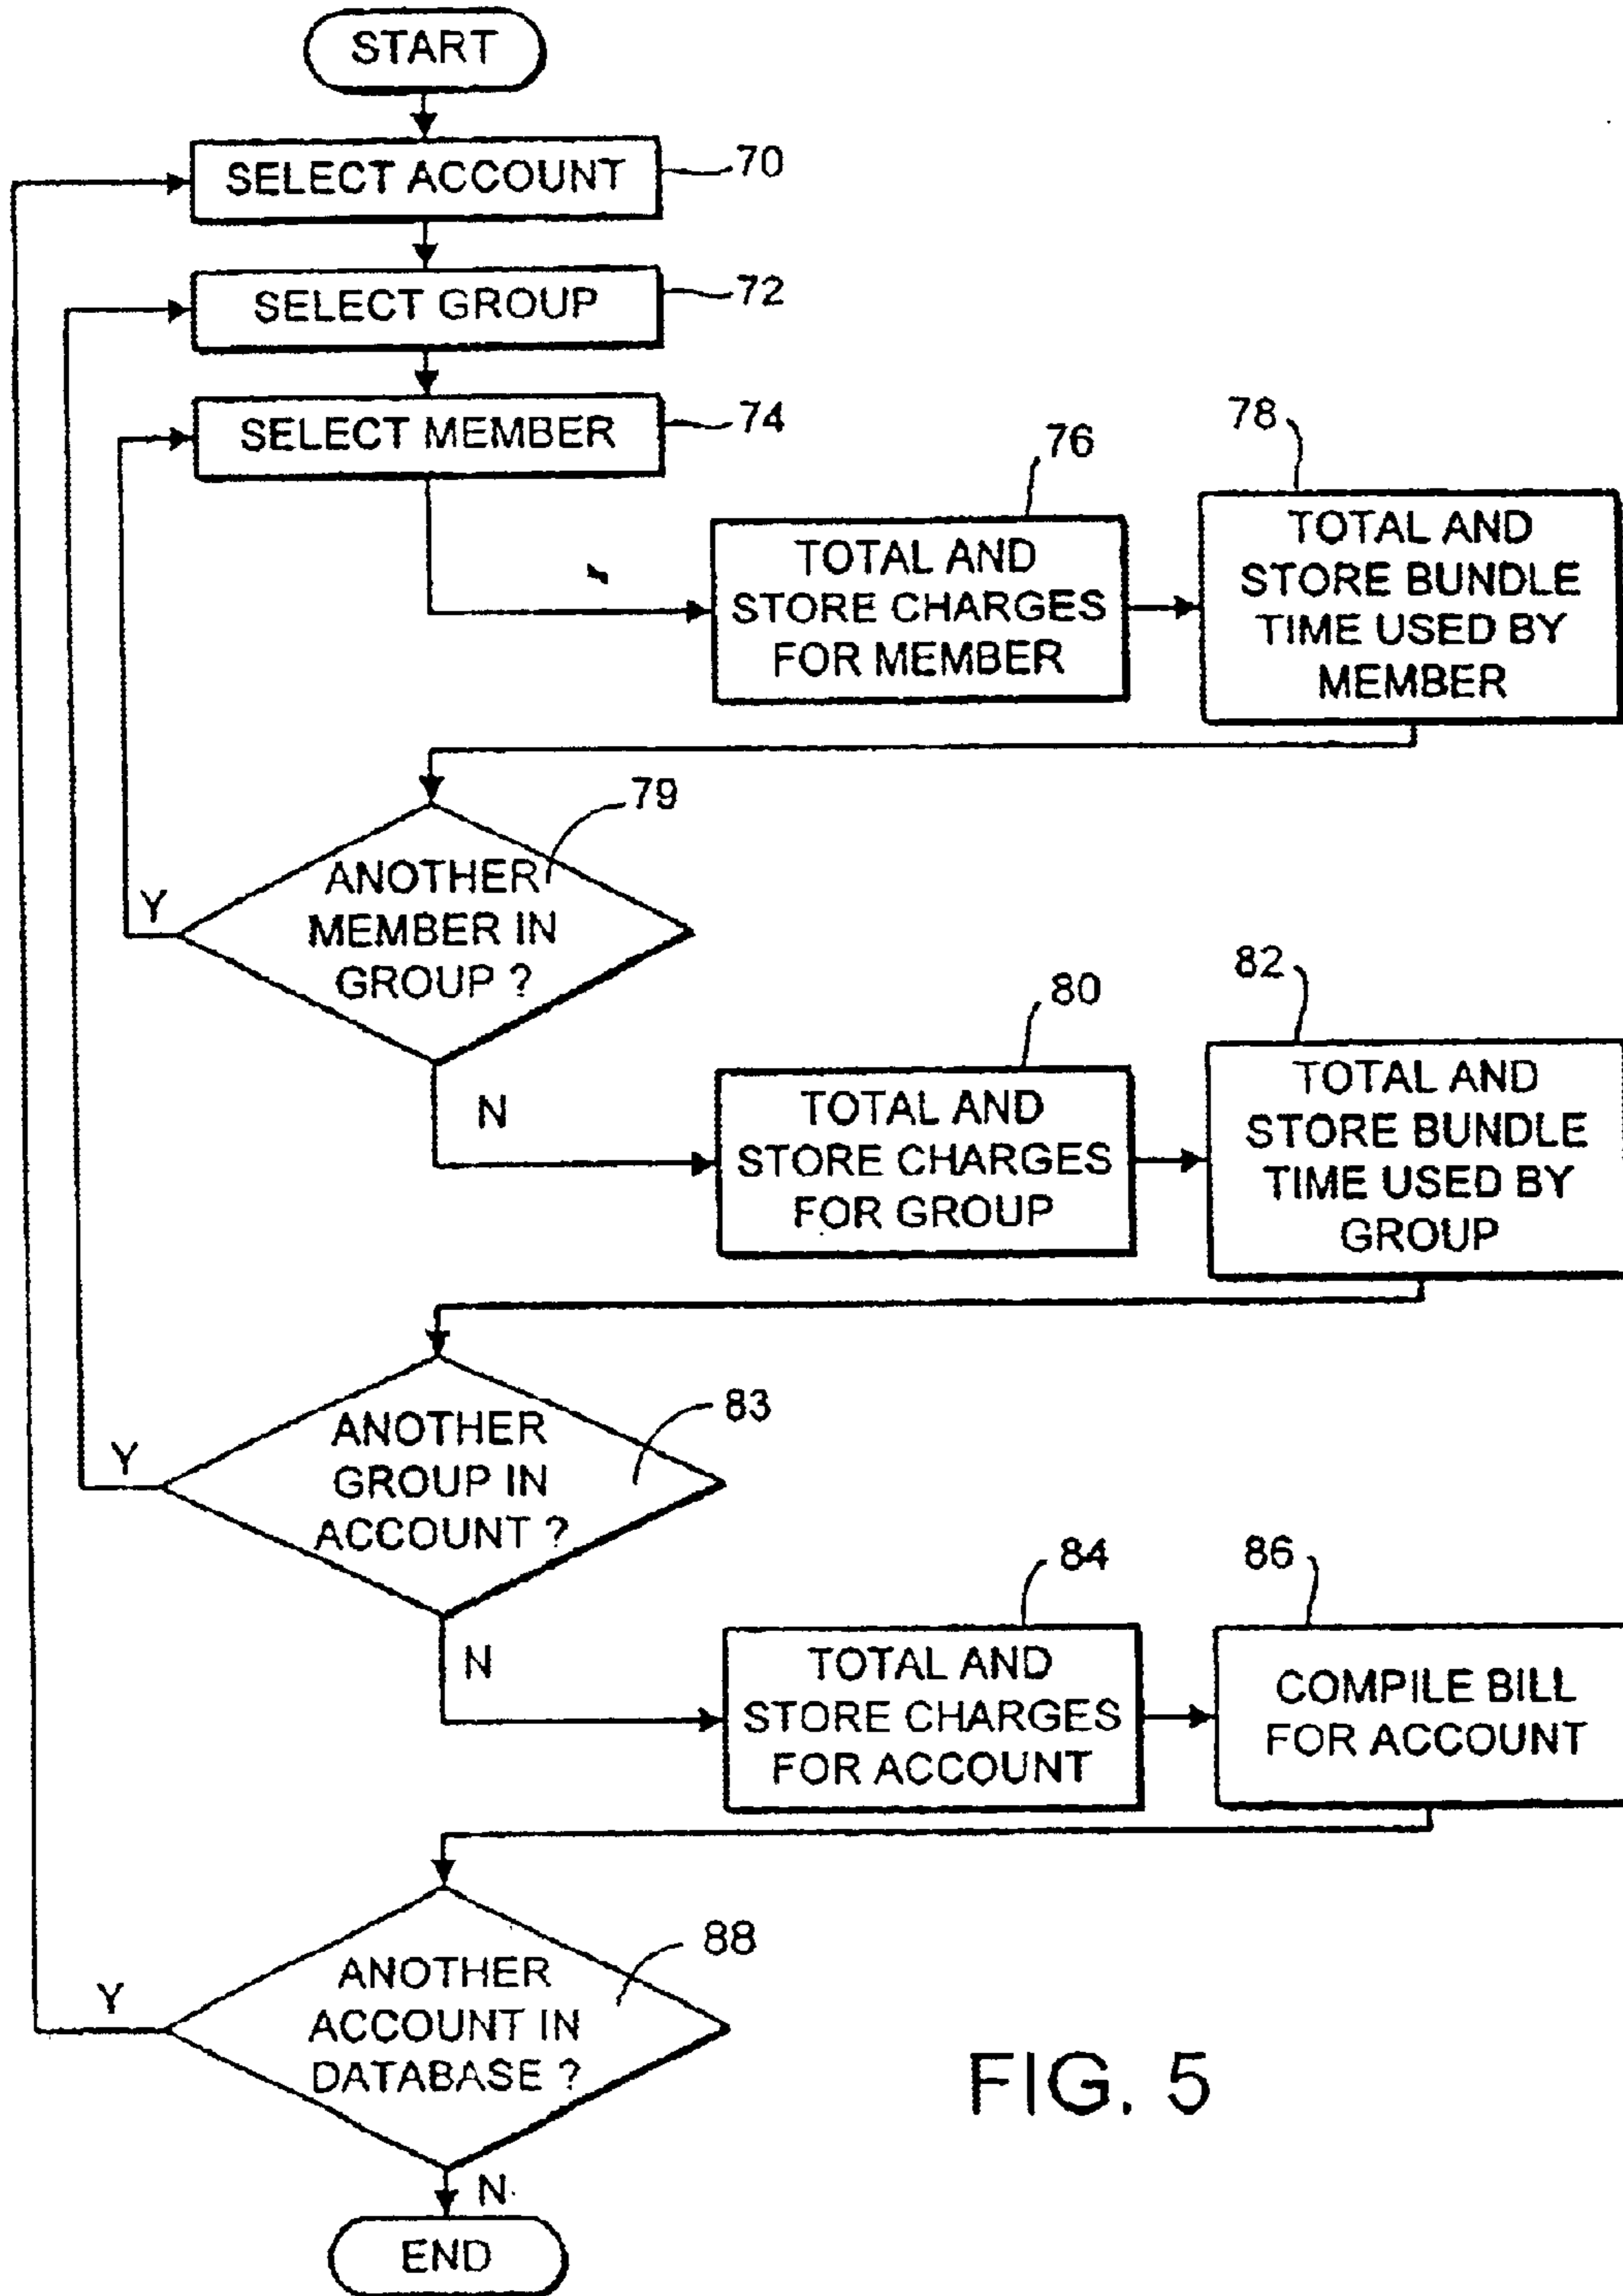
START

SELECT ACCOUNT 70

SELECT GROUP 72

SELECT MEMBER 74

76 TOTAL AND STORE CHARGES FOR MEMBER

78 TOTAL AND STORE BUNDLE TIME USED BY MEMBER

79 ANOTHER MEMBER IN GROUP ?

Y

N

80 TOTAL AND STORE CHARGES FOR GROUP

82 TOTAL AND STORE BUNDLE TIME USED BY GROUP

83 ANOTHER GROUP IN ACCOUNT ?

Y

N

84 TOTAL AND STORE CHARGES FOR ACCOUNT

86 COMPILE BILL FOR ACCOUNT

88 ANOTHER ACCOUNT IN DATABASE ?

Y

N

END

FIG. 5